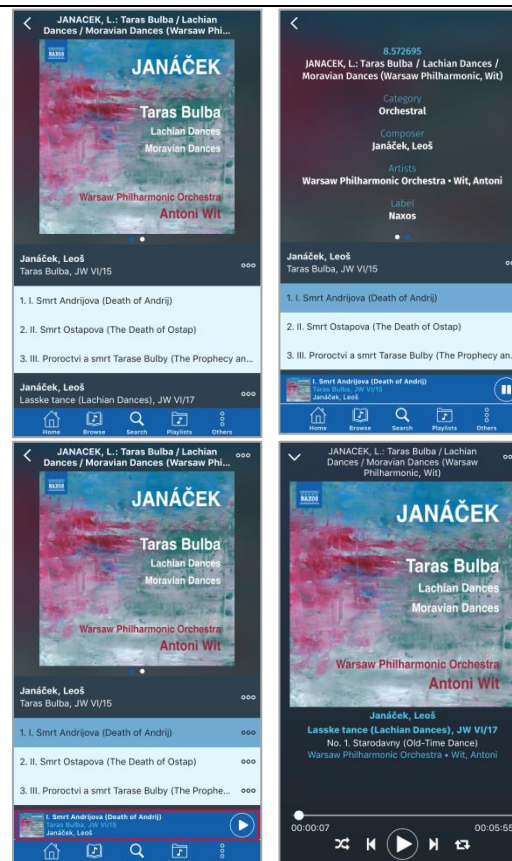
JANACEK, L.: Taras Bulba / Lachian Dances / Moravian Dances (Warsaw Phi...

NAXOS

JANÁČEK

Taras Bulba
Lachian Dances
Moravian Dances

Warsaw Philharmonic Orchestra
Antoni Wit

Janáček, Leoš
Taras Bulba, JW VI/15

1. I. Smrt Andrijova (Death of Andrij)

2. II. Smrt Ostapova (The Death of Ostap)

3. III. Proroctví a smrt Tarase Bulby (The Prophecy an...

Janáček, Leoš
Lasske tance (Lachian Dances), JW VI/17

Home Browse Search Playlists Others

8.572695
JANACEK, L.: Taras Bulba / Lachian Dances / Moravian Dances (Warsaw Philharmonic, Wit)

Category
Orchestral

Composer
Janáček, Leoš

Artists
Warsaw Philharmonic Orchestra • Wit, Antoni

Label
Naxos

Janáček, Leoš
Taras Bulba, JW VI/15

1. I. Smrt Andrijova (Death of Andrij)

2. II. Smrt Ostapova (The Death of Ostap)

3. III. Proroctví a smrt Tarase Bulby (The Prophecy an...

I. Smrt Andrijova (Death of Andrij)
Taras Bulba, JW VI/15
Janáček, Leoš

Home Browse Search Playlists Others

JANACEK, L.: Taras Bulba / Lachian Dances / Moravian Dances (Warsaw Phi...

NAXOS

JANÁČEK

Taras Bulba
Lachian Dances
Moravian Dances

Warsaw Philharmonic Orchestra
Antoni Wit

Janáček, Leoš
Taras Bulba, JW VI/15

1. I. Smrt Andrijova (Death of Andrij)

2. II. Smrt Ostapova (The Death of Ostap)

3. III. Proroctví a smrt Tarase Bulby (The Prophe...

I. Smrt Andrijova (Death of Andrij)
Taras Bulba, JW VI/15
Janáček, Leoš

JANACEK, L.: Taras Bulba / Lachian Dances / Moravian Dances (Warsaw Philharmonic, Wit)

NAXOS

JANÁČEK

Taras Bulba
Lachian Dances
Moravian Dances

Warsaw Philharmonic Orchestra
Antoni Wit

Janáček, Leoš
Lasske tance (Lachian Dances), JW VI/17
No. 1. Starodavny (Old-Time Dance)
Warsaw Philharmonic Orchestra • Wit, Antoni

00:00:07
00:05:55